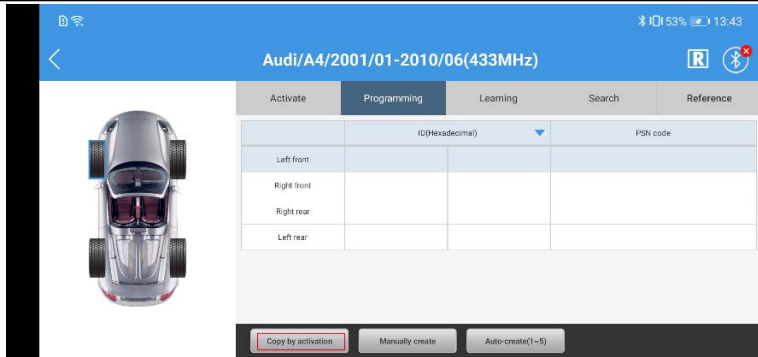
53% 13:43

Audi/A4/2001/01-2010/06(433MHz)

R

Activate | Programming | Learning | Search | Reference

| | ID(Hexadecimal) | | PSN code |
|---|---|---|---|
| Left front | | | |
| Right front | | | |
| Right rear | | | |
| Left rear | | | |

Copy by activation
Manually create
Auto-create(1~5)